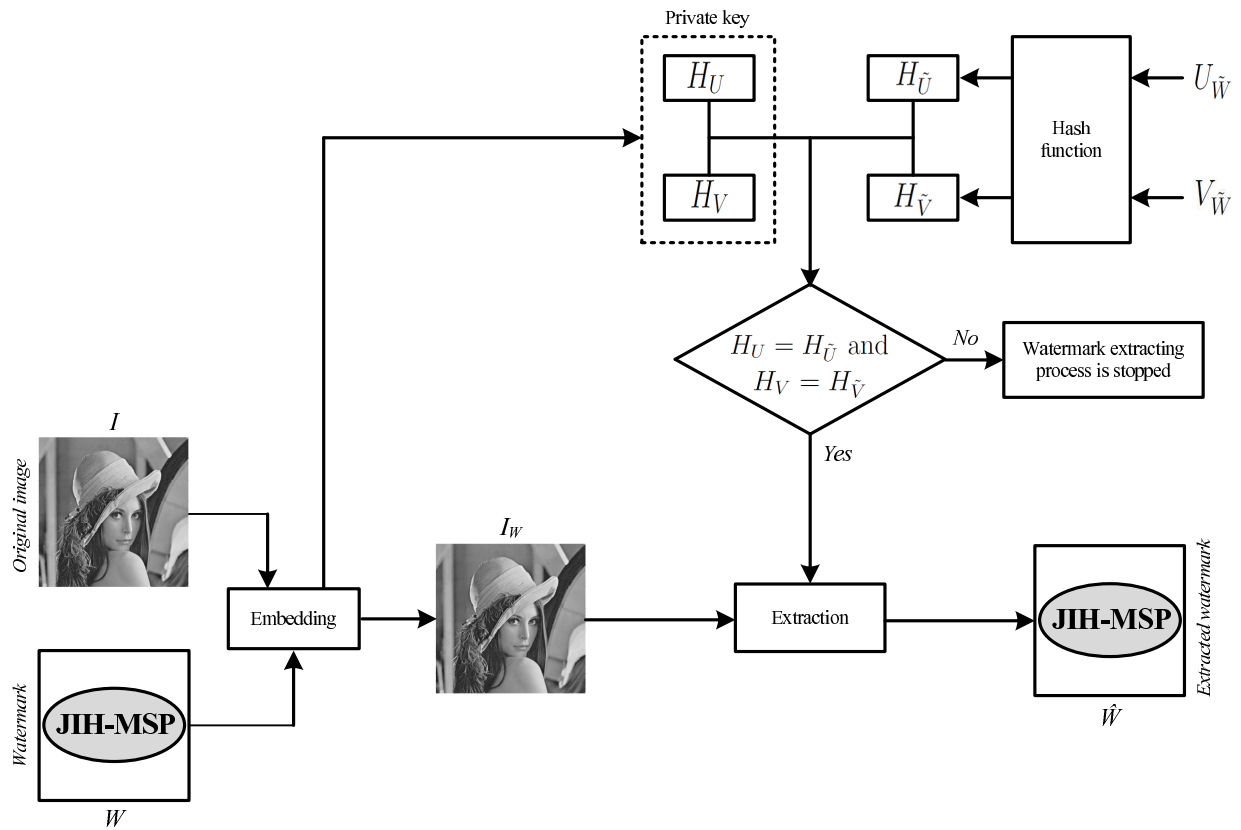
Private key

$H_U$

$H_V$

$H_{\tilde{U}}$

$H_{\tilde{V}}$

Hash function

$U_{\tilde{W}}$

$V_{\tilde{W}}$

$H_U = H_{\tilde{U}}$ and $H_V = H_{\tilde{V}}$

No

Watermark extracting process is stopped

Yes

$I$

Original image

Embedding

$I_W$

Extraction

JIH-MSP

Extracted watermark

$\hat{W}$

Watermark

JIH-MSP

$W$